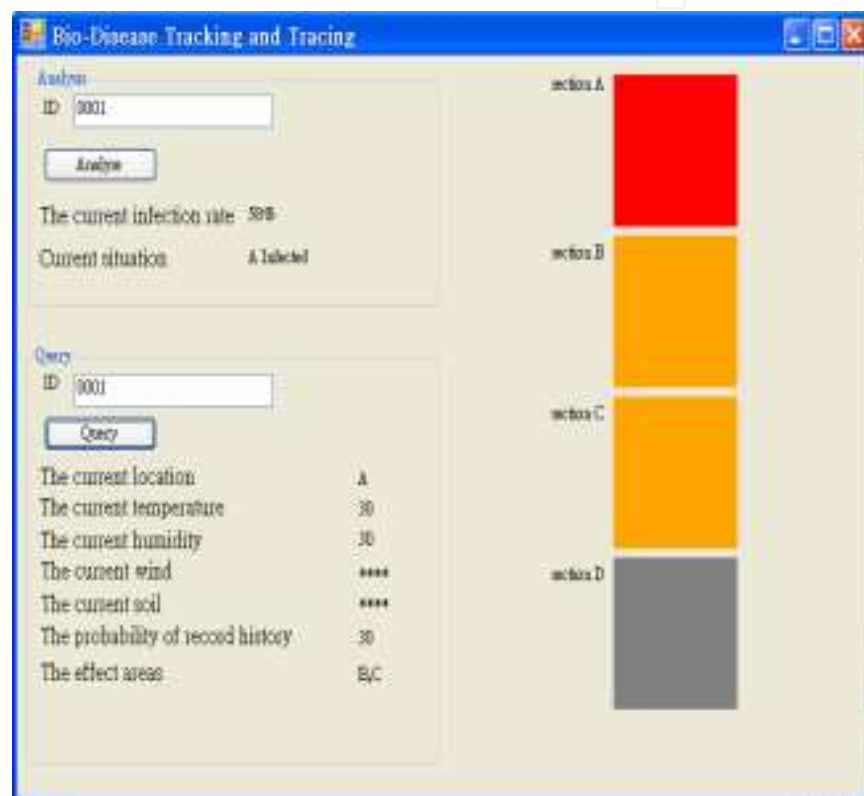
Bio-Disease Tracking and Tracing

Analysis
ID 0001
Analyze
The current infection rate 50%
Current situation A Infected

Query
ID 0001
Query
The current location A
The current temperature 30
The current humidity 30
The current wind ****
The current soil ****
The probability of record history 30
The effect areas B,C

section A
section B
section C
section D